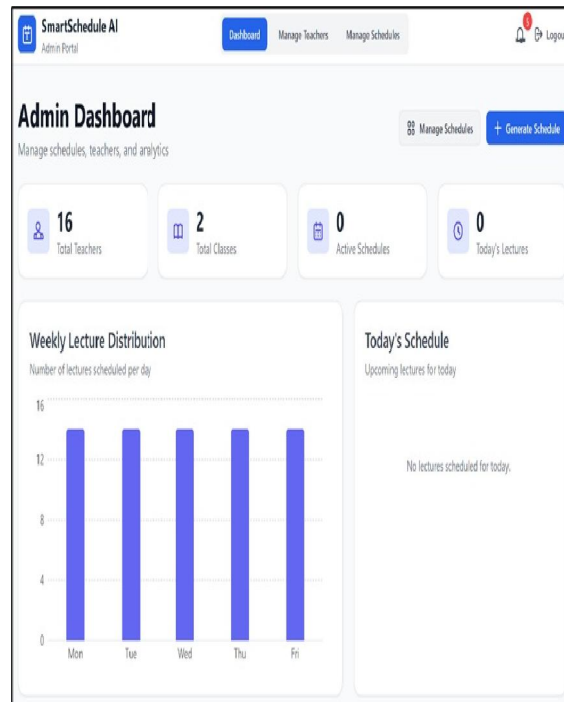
SmartSchedule AI
Admin Portal

Dashboard Manage Teachers Manage Schedules

5

Logou

Admin Dashboard

Manage schedules, teachers, and analytics

Manage Schedules

+ Generate Schedule

16
Total Teachers

2
Total Classes

0
Active Schedules

0
Today's Lectures

Weekly Lecture Distribution

Number of lectures scheduled per day

16
12
8
4
0

Mon Tue Wed Thu Fri

Today's Schedule

Upcoming lectures for today

No lectures scheduled for today.